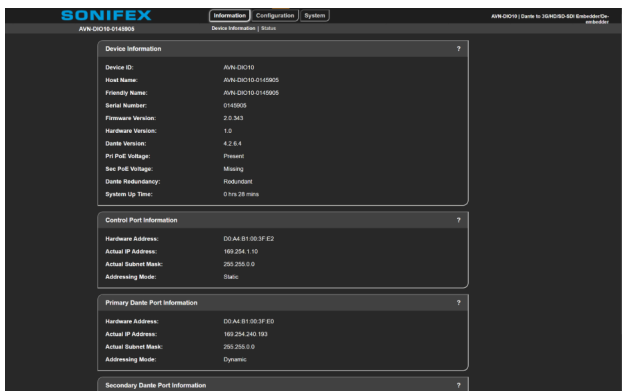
SONIFEX

Information Configuration System

AVN-DIO10 | Dante to 3G/HD/SD-SDI Embedder/De-embedder

AVN-DIO10-0145905

Device Information | Status

Device Information ?

Device ID: AVN-DIO10
Host Name: AVN-DIO10-0145905
Friendly Name: AVN-DIO10-0145905
Serial Number: 0145905
Firmware Version: 2.0.343
Hardware Version: 1.0
Dante Version: 4.2.6.4
Pri PoE Voltage: Present
Sec PoE Voltage: Missing
Dante Redundancy: Redundant
System Up Time: 0 hrs 28 mins

Control Port Information ?

Hardware Address: D0:A4:B1:00:3F:E2
Actual IP Address: 169.254.1.10
Actual Subnet Mask: 255.255.0.0
Addressing Mode: Static

Primary Dante Port Information ?

Hardware Address: D0:A4:B1:00:3F:E0
Actual IP Address: 169.254.240.193
Actual Subnet Mask: 255.255.0.0
Addressing Mode: Dynamic

Secondary Dante Port Information ?